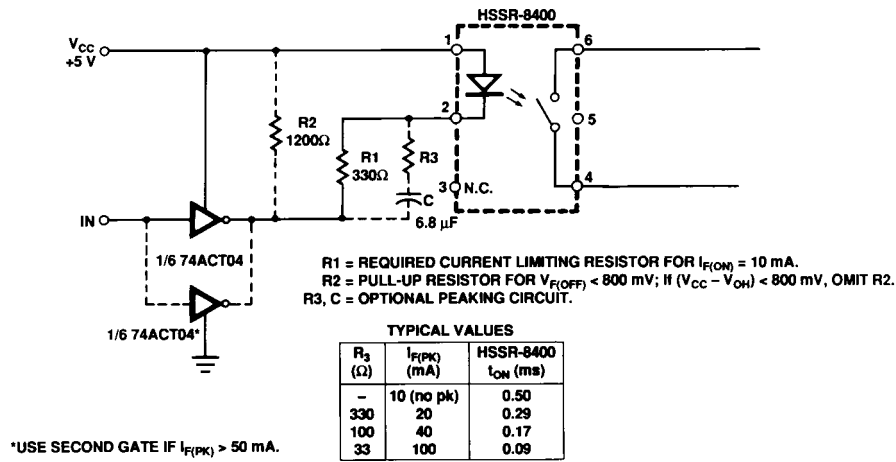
HSSR-8400

$V_{CC}$
+5 V

1
6
2
5
3 N.C.
4

R2
1200Ω

R1
330Ω

R3

C
6.8 μF

IN

1/6 74ACT04

1/6 74ACT04*

R1 = REQUIRED CURRENT LIMITING RESISTOR FOR $I_{F(ON)}$ = 10 mA.
R2 = PULL-UP RESISTOR FOR $V_{F(OFF)}$ < 800 mV; If ($V_{CC}$ – $V_{OH}$) < 800 mV, OMIT R2.
R3, C = OPTIONAL PEAKING CIRCUIT.

TYPICAL VALUES

| $R_3$ (Ω) | $I_{F(PK)}$ (mA) | HSSR-8400 $t_{ON}$ (ms) |
|---|---|---|
| – | 10 (no pk) | 0.50 |
| 330 | 20 | 0.29 |
| 100 | 40 | 0.17 |
| 33 | 100 | 0.09 |

*USE SECOND GATE IF $I_{F(PK)}$ > 50 mA.